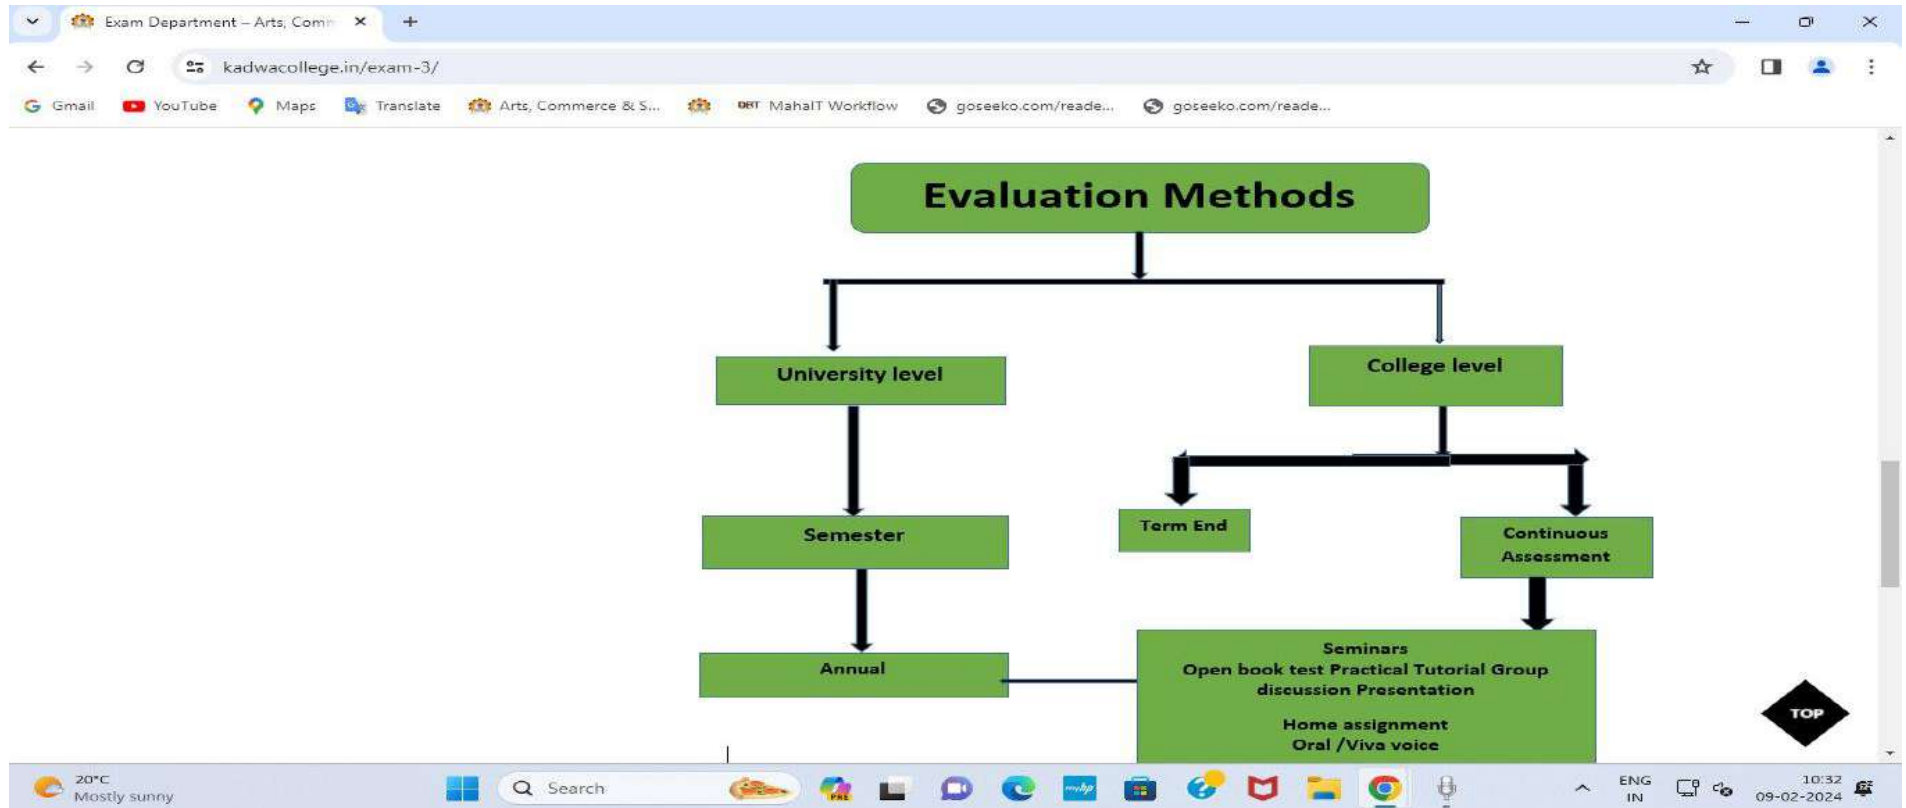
Exam Department – Arts, Comm ×
+
kadwacollege.in/exam-3/
Gmail YouTube Maps Translate Arts, Commerce & S... DBT MahaIT Workflow goseeko.com/reade... goseeko.com/reade...

Evaluation Methods

University level

College level

Semester

Term End

Continuous Assessment

Annual

Seminars
Open book test Practical Tutorial Group discussion Presentation

Home assignment
Oral /Viva voice

TOP

20°C
Mostly sunny
Search
ENG
IN
10:32
09-02-2024